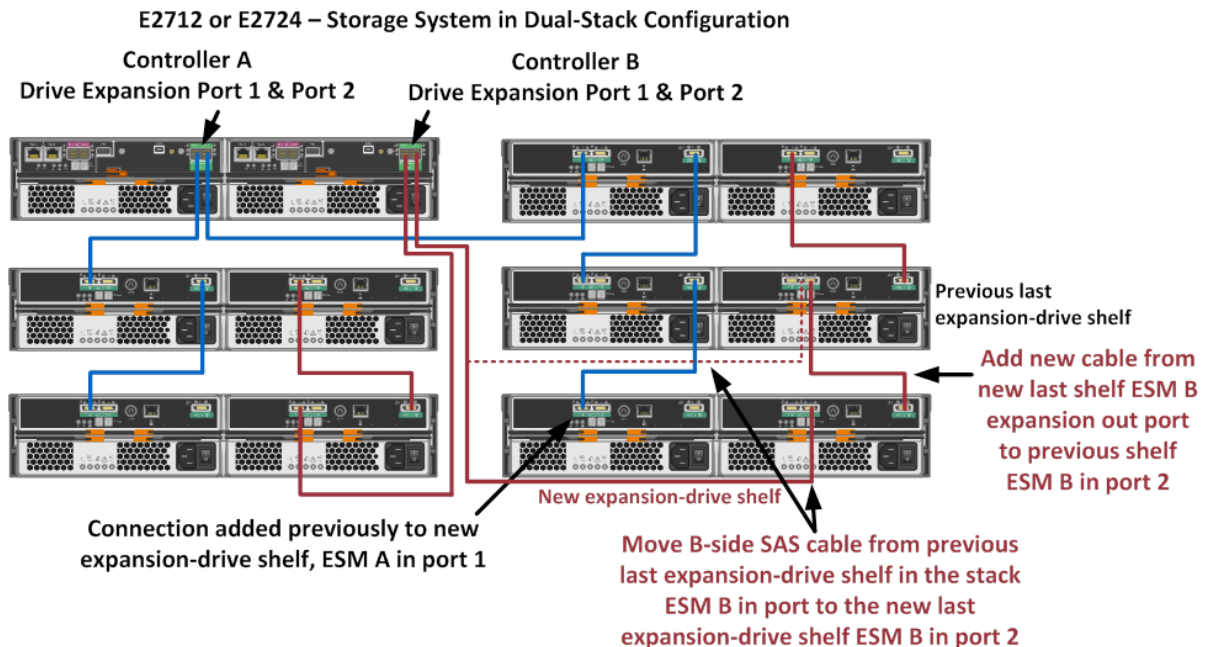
E2712 or E2724 – Storage System in Dual-Stack Configuration

Controller A
Drive Expansion Port 1 & Port 2

Controller B
Drive Expansion Port 1 & Port 2

Previous last expansion-drive shelf

Add new cable from new last shelf ESM B expansion out port to previous shelf ESM B in port 2

New expansion-drive shelf

Connection added previously to new expansion-drive shelf, ESM A in port 1

Move B-side SAS cable from previous last expansion-drive shelf in the stack ESM B in port to the new last expansion-drive shelf ESM B in port 2